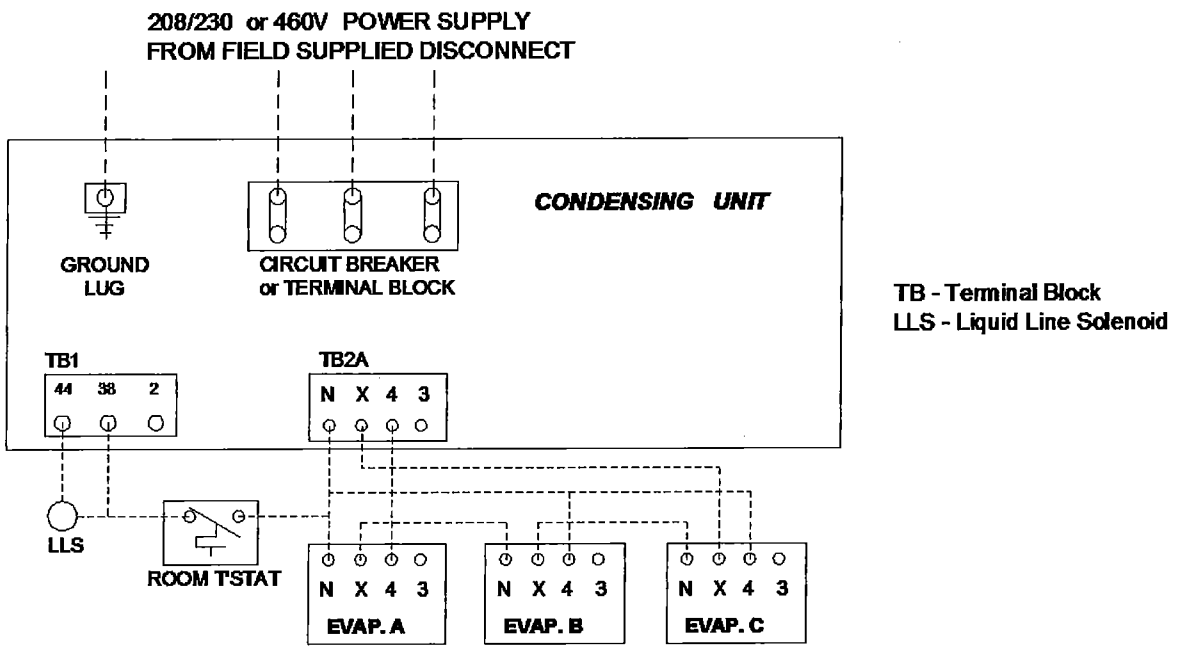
208/230 or 460V POWER SUPPLY
FROM FIELD SUPPLIED DISCONNECT

CONDENSING UNIT

GROUND LUG

CIRCUIT BREAKER or TERMINAL BLOCK

TB - Terminal Block
LLS - Liquid Line Solenoid

TB1
44 38 2

TB2A
N X 4 3

LLS

ROOM T'STAT

N X 4 3
EVAP. A

N X 4 3
EVAP. B

N X 4 3
EVAP. C